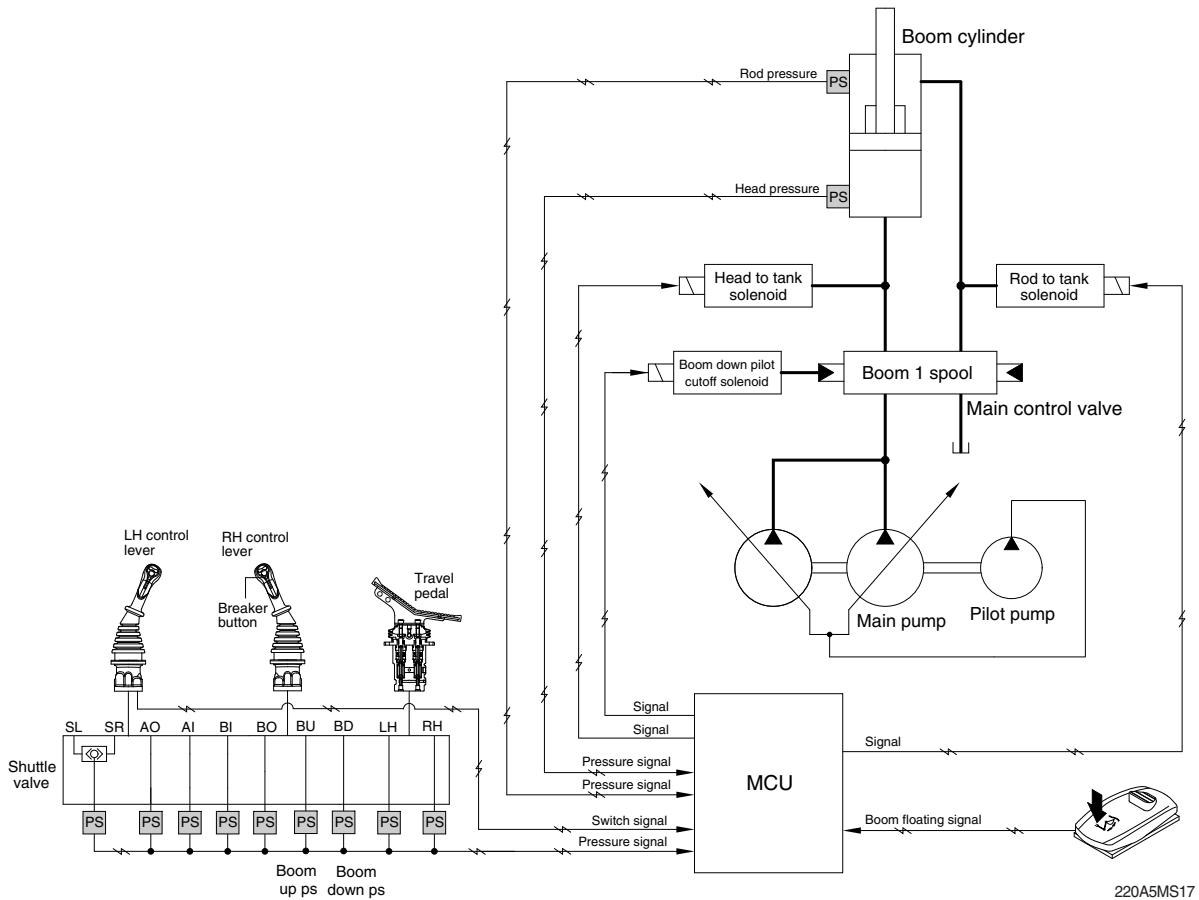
Boom cylinder

Rod pressure
PS

Head pressure
PS

Head to tank solenoid

Rod to tank solenoid

Boom down pilot cutoff solenoid

Boom 1 spool

Main control valve

Main pump

Pilot pump

LH control lever

RH control lever

Breaker button

Travel pedal

Shuttle valve

SL SR AO AI BI BO BU BD LH RH

PS PS PS PS PS PS PS PS PS

Boom up ps

Boom down ps

Signal
Signal
Pressure signal
Pressure signal
Switch signal
Pressure signal

MCU

Signal

Boom floating signal

220A5MS17